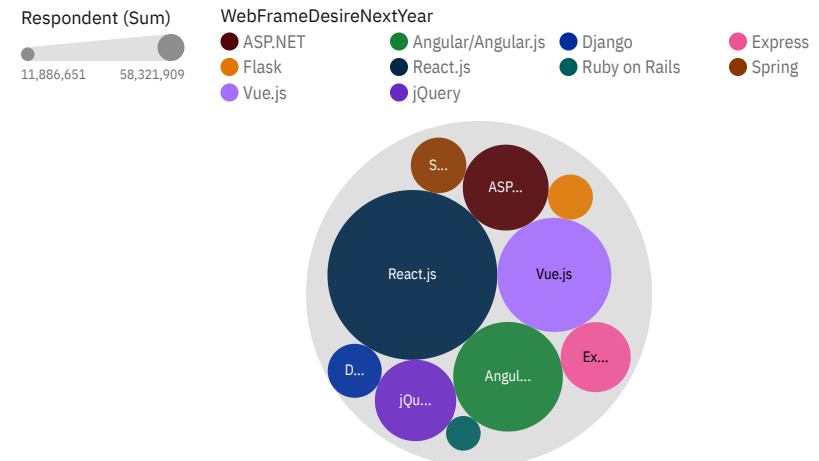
Respondent (Sum)

11,886,651 58,321,909

WebFrameDesireNextYear

ASP.NET
Angular/Angular.js
Django
Express
Flask
React.js
Ruby on Rails
Spring
Vue.js
jQuery

S...
ASP...
React.js
Vue.js
D...
Ex...
Angul...
jQu...